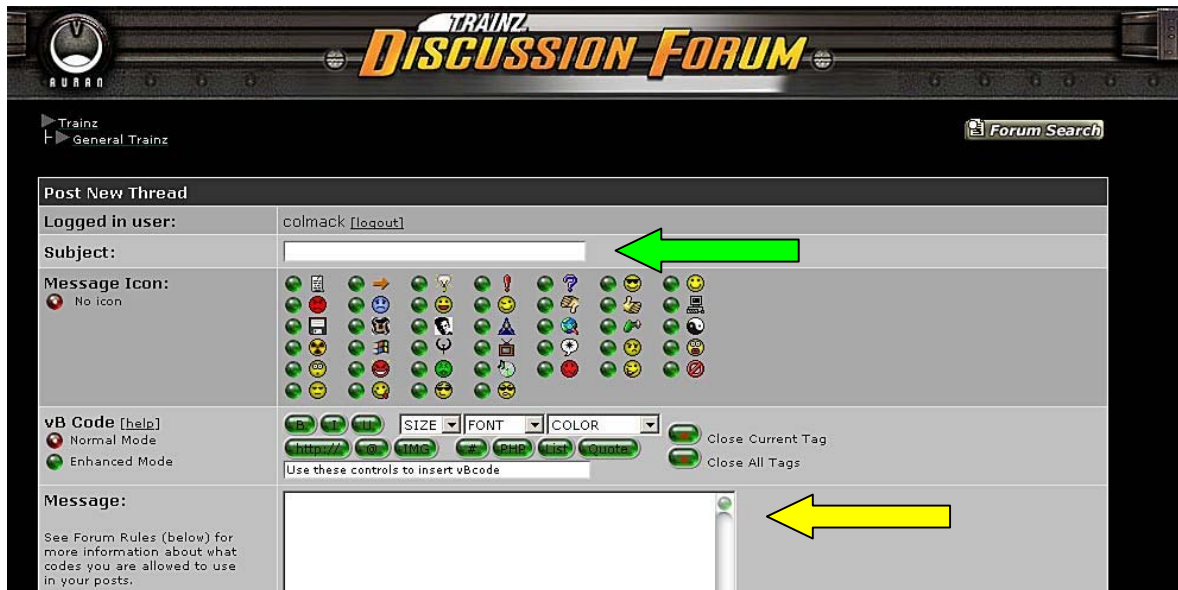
AURAN

TRAINZ DISCUSSION FORUM

Trainz
General Trainz

Forum Search

Post New Thread

Logged in user: colmack [logout]

Subject:

Message Icon:
No icon

vB Code [help]
Normal Mode
Enhanced Mode

B I U SIZE FONT COLOR
http:// @ IMG # PHP List Quote
Use these controls to insert vBcode

Close Current Tag
Close All Tags

Message:

See Forum Rules (below) for more information about what codes you are allowed to use in your posts.